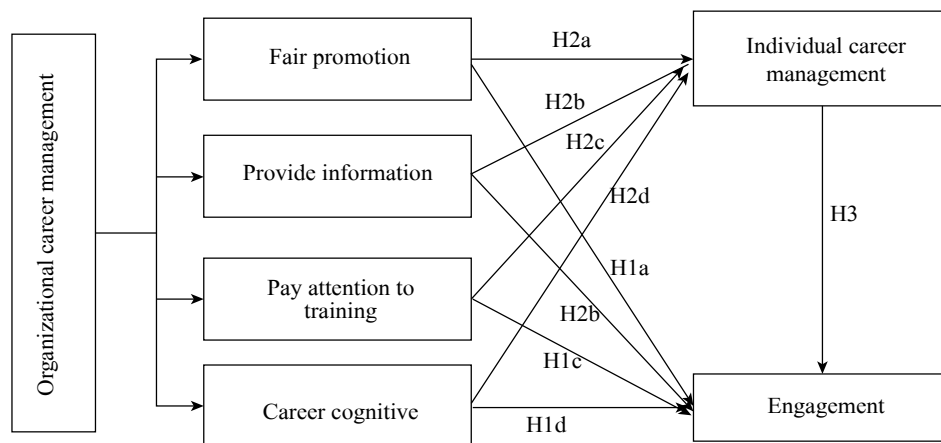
Organizational career management

Fair promotion

Provide information

Pay attention to training

Career cognitive

Individual career management

Engagement

H2a

H2b

H2c

H2d

H1a

H2b

H1c

H1d

H3